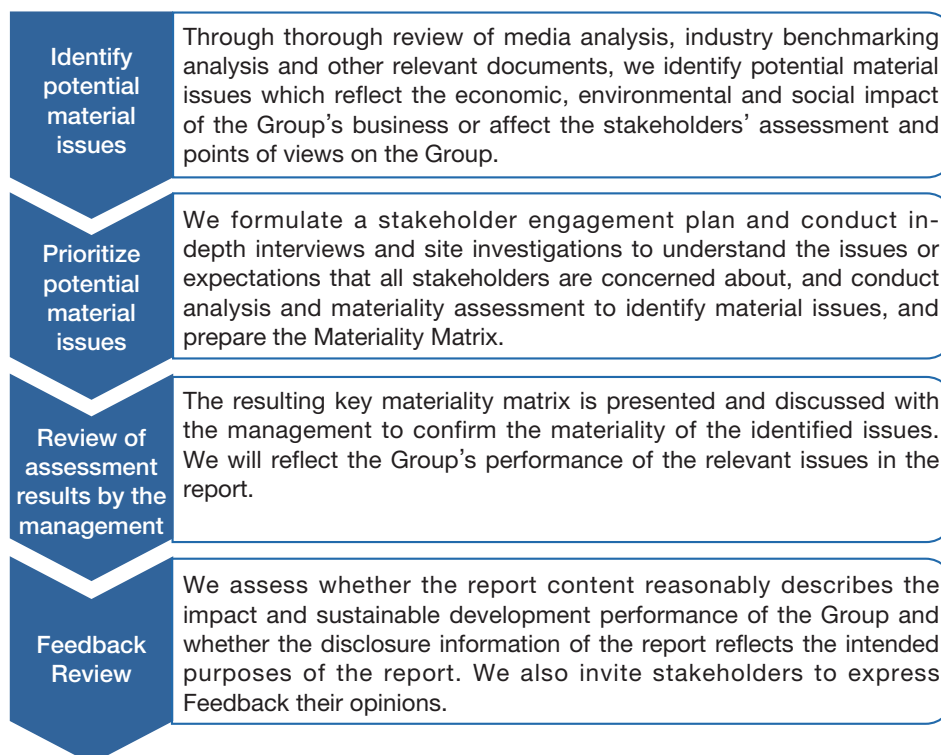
Identify potential material issues

Through thorough review of media analysis, industry benchmarking analysis and other relevant documents, we identify potential material issues which reflect the economic, environmental and social impact of the Group's business or affect the stakeholders' assessment and points of views on the Group.

Prioritize potential material issues

We formulate a stakeholder engagement plan and conduct in-depth interviews and site investigations to understand the issues or expectations that all stakeholders are concerned about, and conduct analysis and materiality assessment to identify material issues, and prepare the Materiality Matrix.

Review of assessment results by the management

The resulting key materiality matrix is presented and discussed with the management to confirm the materiality of the identified issues. We will reflect the Group's performance of the relevant issues in the report.

Feedback Review

We assess whether the report content reasonably describes the impact and sustainable development performance of the Group and whether the disclosure information of the report reflects the intended purposes of the report. We also invite stakeholders to express Feedback their opinions.